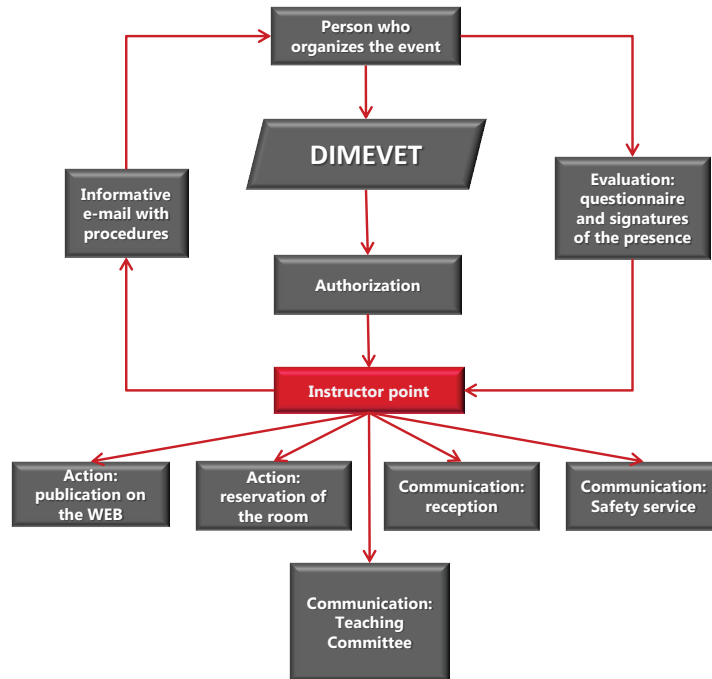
Person who organizes the event

DIMEVET

Informative e-mail with procedures

Evaluation: questionnaire and signatures of the presence

Authorization

Instructor point

Action: publication on the WEB

Action: reservation of the room

Communication: reception

Communication: Safety service

Communication: Teaching Committee